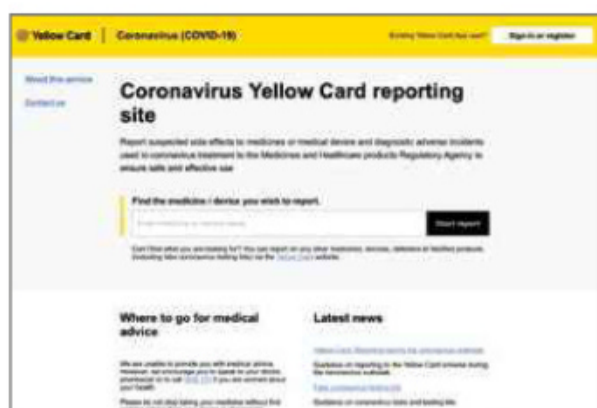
Yellow Card | Coronavirus (COVID-19)

Existing Yellow Card user? Sign in or register

About this service

Contact us

Coronavirus Yellow Card reporting site

Report suspected side effects to medicines or medical device and diagnostic adverse incidents used in coronavirus treatment to the Medicines and Healthcare products Regulatory Agency to ensure safe and effective use

Find the medicine / device you wish to report.

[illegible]

Start report

Can't find what you are looking for? You can report on any other medicines, devices, defective or falsified products (including fake coronavirus testing kits) via the Yellow Card website.

Where to go for medical advice

We are unable to provide you with medical advice. However, we encourage you to speak to your doctor, pharmacist or to call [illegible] if you are worried about your health.

Please do not stop taking your medicine without first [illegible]

Latest news

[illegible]

Guidance on reporting to the Yellow Card scheme during the coronavirus outbreak

Fake coronavirus testing kits

Guidance on coronavirus tests and testing kits